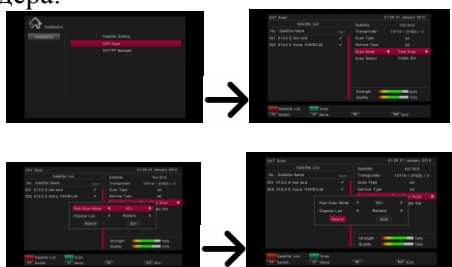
дера:

Installation

Satellite Setting
SAT Scan
SAT/TP Manager

SAT Scan 01:28 01 January 2010
No. Satellite Name
001 013.0 E Hot bird
002 019.2 E Astra 1H/KR/L/M
Satellite Hot bird
Transponder 10719 / 27500 / V
Scan Type All
Service Type All
Scan Mode Fast Scan
Scan Select Single Sat
Strength 64%
Quality 74%
Satellite List Scan
Switch Move Exit

SAT Scan 01:28 01 January 2010
No. Satellite Name
001 013.0 E Hot bird
002 019.2 E Astra 1H/KR/L/M
Satellite Hot bird
Transponder 10719 / 27500 / V
Scan Type All
Service Type All
Fast Scan Mode NIT
Channel List Native
Start Exit
Strength 64%
Quality 74%
Satellite List Scan
Switch Move Exit

SAT Scan 01:28 01 January 2010
No. Satellite Name
001 013.0 E Hot bird
002 019.2 E Astra 1H/KR/L/M
Satellite Hot bird
Transponder 10719 / 27500 / V
Scan Type All
Service Type All
Fast Scan Mode NIT
Channel List Native
Start Exit
Strength 64%
Quality 74%
Satellite List Scan
Switch Move Exit